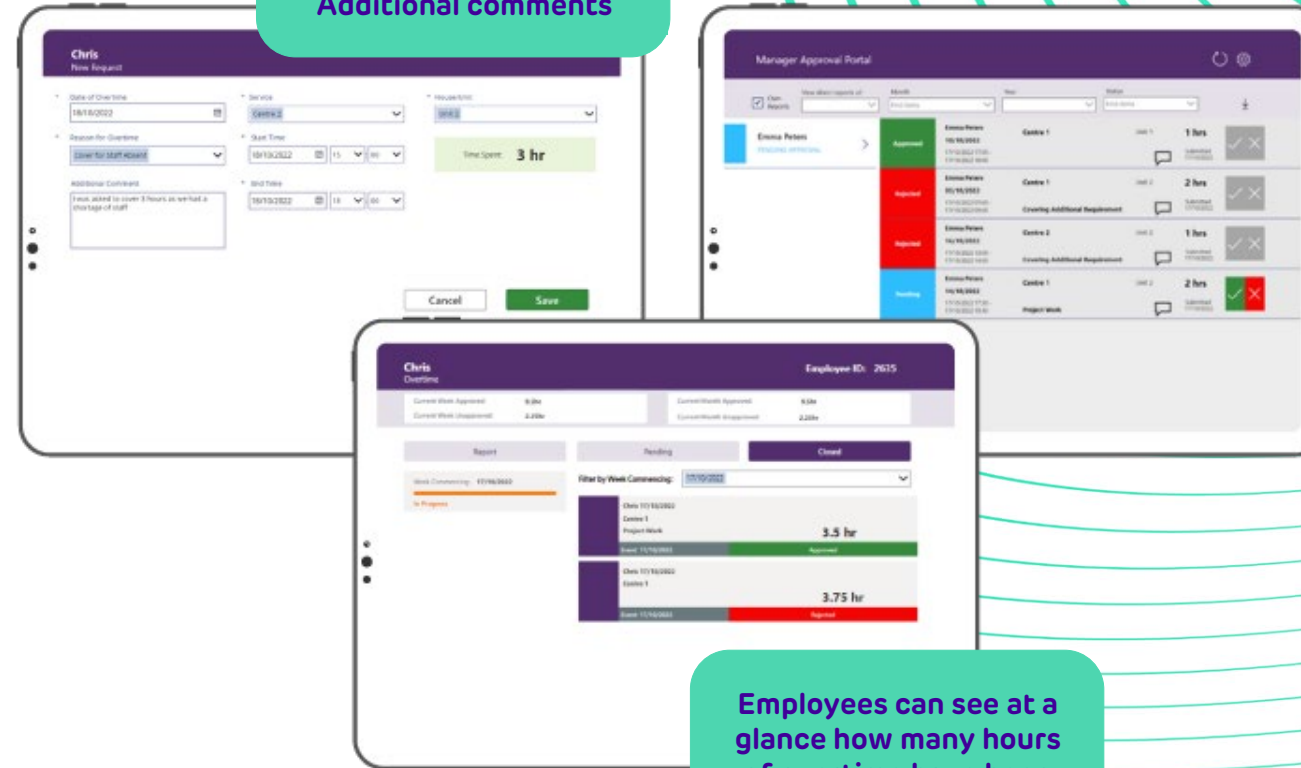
Additional comments

Chris
New Request

Date of Overtime
18/10/2022

Service
Centre 2

House/Unit
Unit 2

Reason for Overtime
Cover for Staff Absent

Start Time
18/10/2022 15 00

Time Spent 3 hr

Additional Comment
I was asked to cover 3 hours as we had a shortage of staff

End Time
18/10/2022 18 00

Cancel
Save

Manager Approval Portal

Own Reports
View direct reports of
Month
Year
Status

Emma Peters
PENDING APPROVAL

Approved
Emma Peters
10/10/2022
Centre 1
1 hrs

Rejected
Emma Peters
Centre 1
2 hrs
Covering Additional Requirement

Rejected
Emma Peters
Centre 2
1 hrs
Covering Additional Requirement

Pending
Emma Peters
Centre 1
2 hrs
Project Work

Chris
Overtime
Employee ID: 2615

Current Week Approved
Current Week Unapproved
Current Month Approved
Current Month Unapproved

Report
Pending
Closed

Week Commencing: 17/10/2022
In Progress

Filter by Week Commencing: 17/10/2022

Chris 17/10/2022
Centre 1
Project Work
3.5 hr
Approved

Chris 17/10/2022
Centre 1
3.75 hr
Rejected

Employees can see at a glance how many hours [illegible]